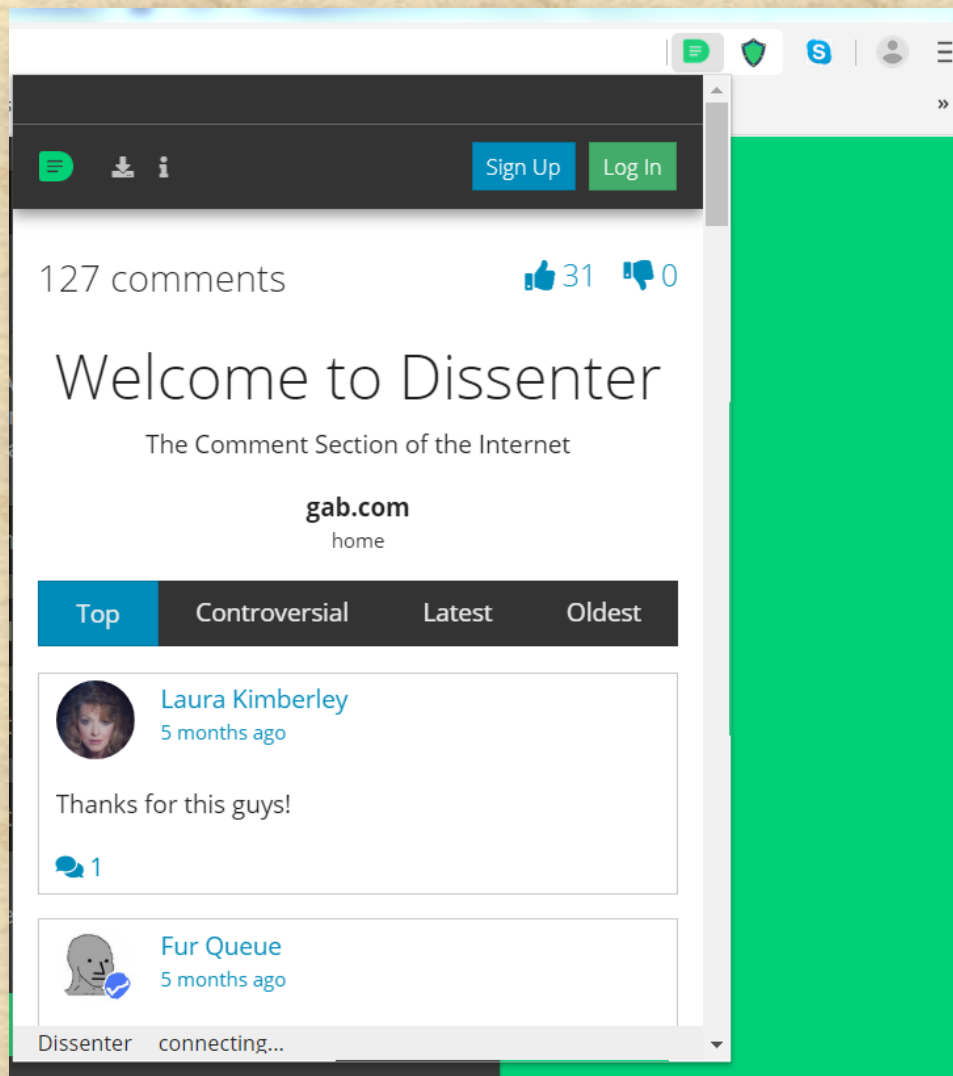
»

Sign Up Log In

127 comments 31 0

Welcome to Dissenter

The Comment Section of the Internet

gab.com
home

Top Controversial Latest Oldest

Laura Kimberley
5 months ago

Thanks for this guys!

1

Fur Queue
5 months ago

Dissenter connecting...